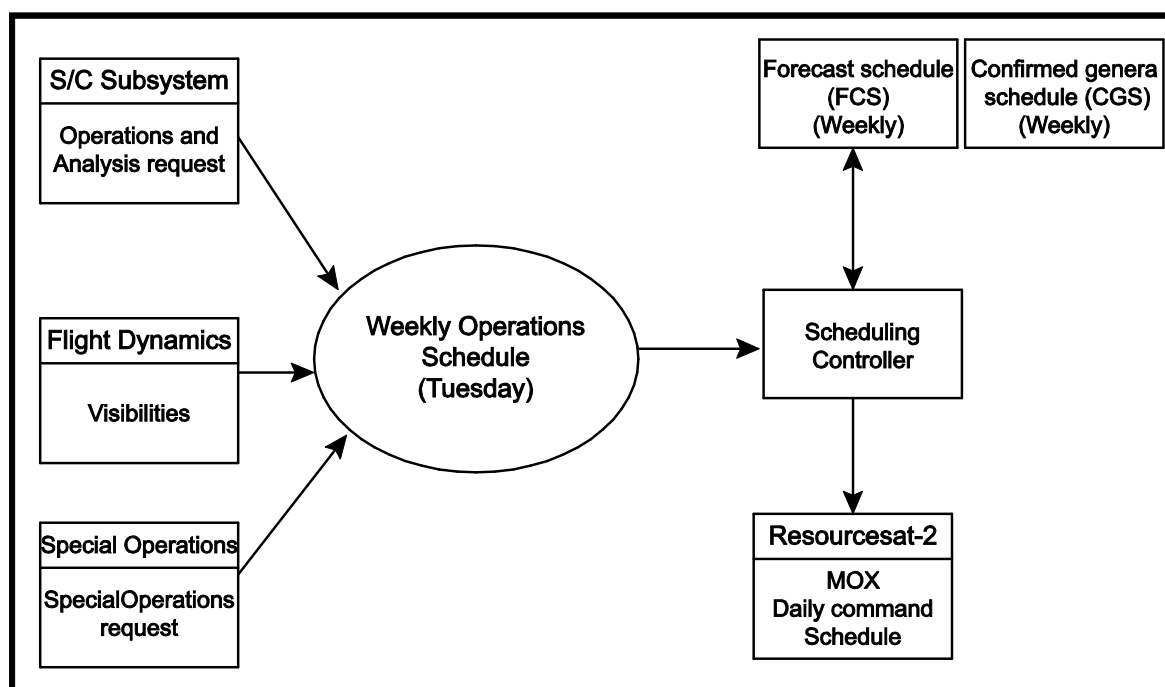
S/C Subsystem

Operations and Analysis request

Flight Dynamics

Visibilities

Special Operations

SpecialOperations request

Weekly Operations Schedule (Tuesday)

Forecast schedule (FCS) (Weekly)

Confirmed genera schedule (CGS) (Weekly)

Scheduling Controller

Resourcesat-2

MOX Daily command Schedule